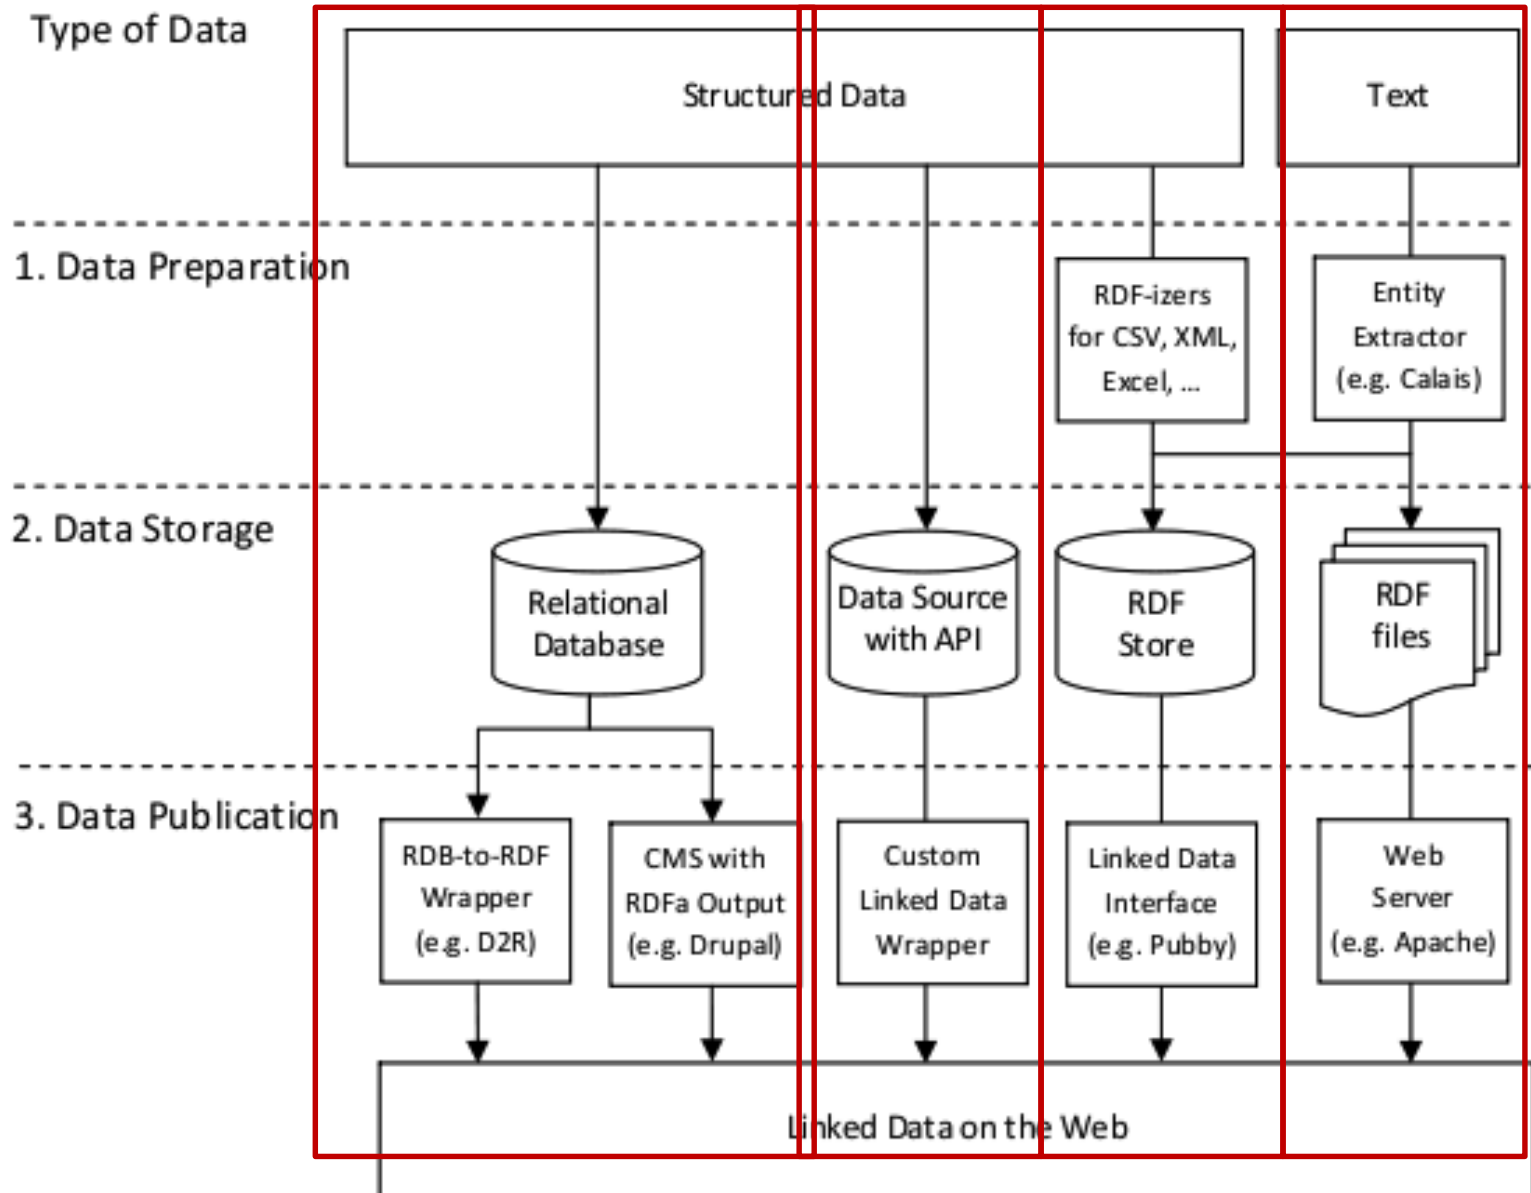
Type of Data

Structured Data

Text

1. Data Preparation

RDF-izers for CSV, XML, Excel, ...

Entity Extractor (e.g. Calais)

2. Data Storage

Relational Database

Data Source with API

RDF Store

RDF files

3. Data Publication

RDB-to-RDF Wrapper (e.g. D2R)

CMS with RDFa Output (e.g. Drupal)

Custom Linked Data Wrapper

Linked Data Interface (e.g. Pubby)

Web Server (e.g. Apache)

Linked Data on the Web